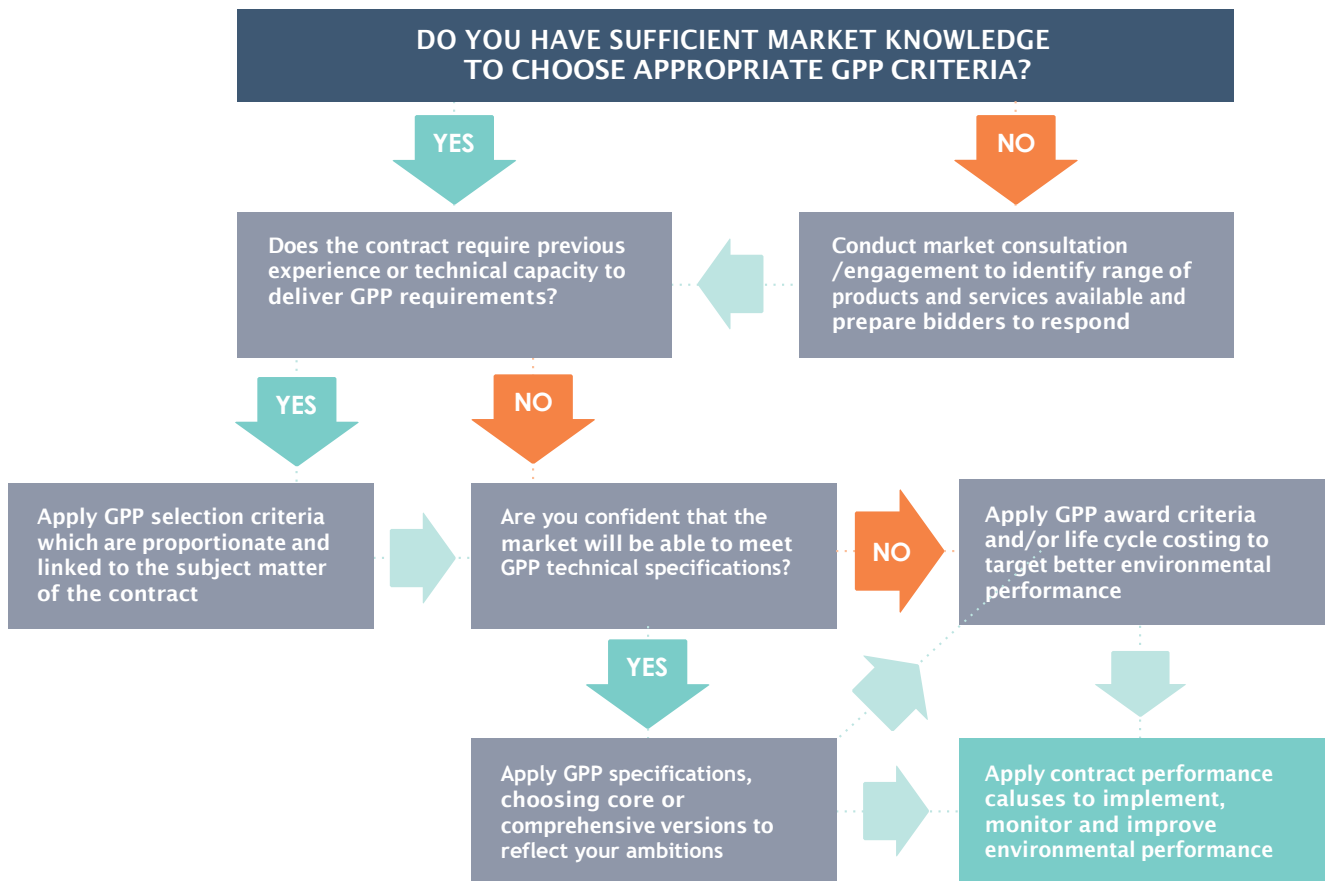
DO YOU HAVE SUFFICIENT MARKET KNOWLEDGE TO CHOOSE APPROPRIATE GPP CRITERIA?

YES

NO

Does the contract require previous experience or technical capacity to deliver GPP requirements?

Conduct market consultation /engagement to identify range of products and services available and prepare bidders to respond

YES

NO

Apply GPP selection criteria which are proportionate and linked to the subject matter of the contract

Are you confident that the market will be able to meet GPP technical specifications?

NO

Apply GPP award criteria and/or life cycle costing to target better environmental performance

YES

Apply GPP specifications, choosing core or comprehensive versions to reflect your ambitions

Apply contract performance caluses to implement, monitor and improve environmental performance